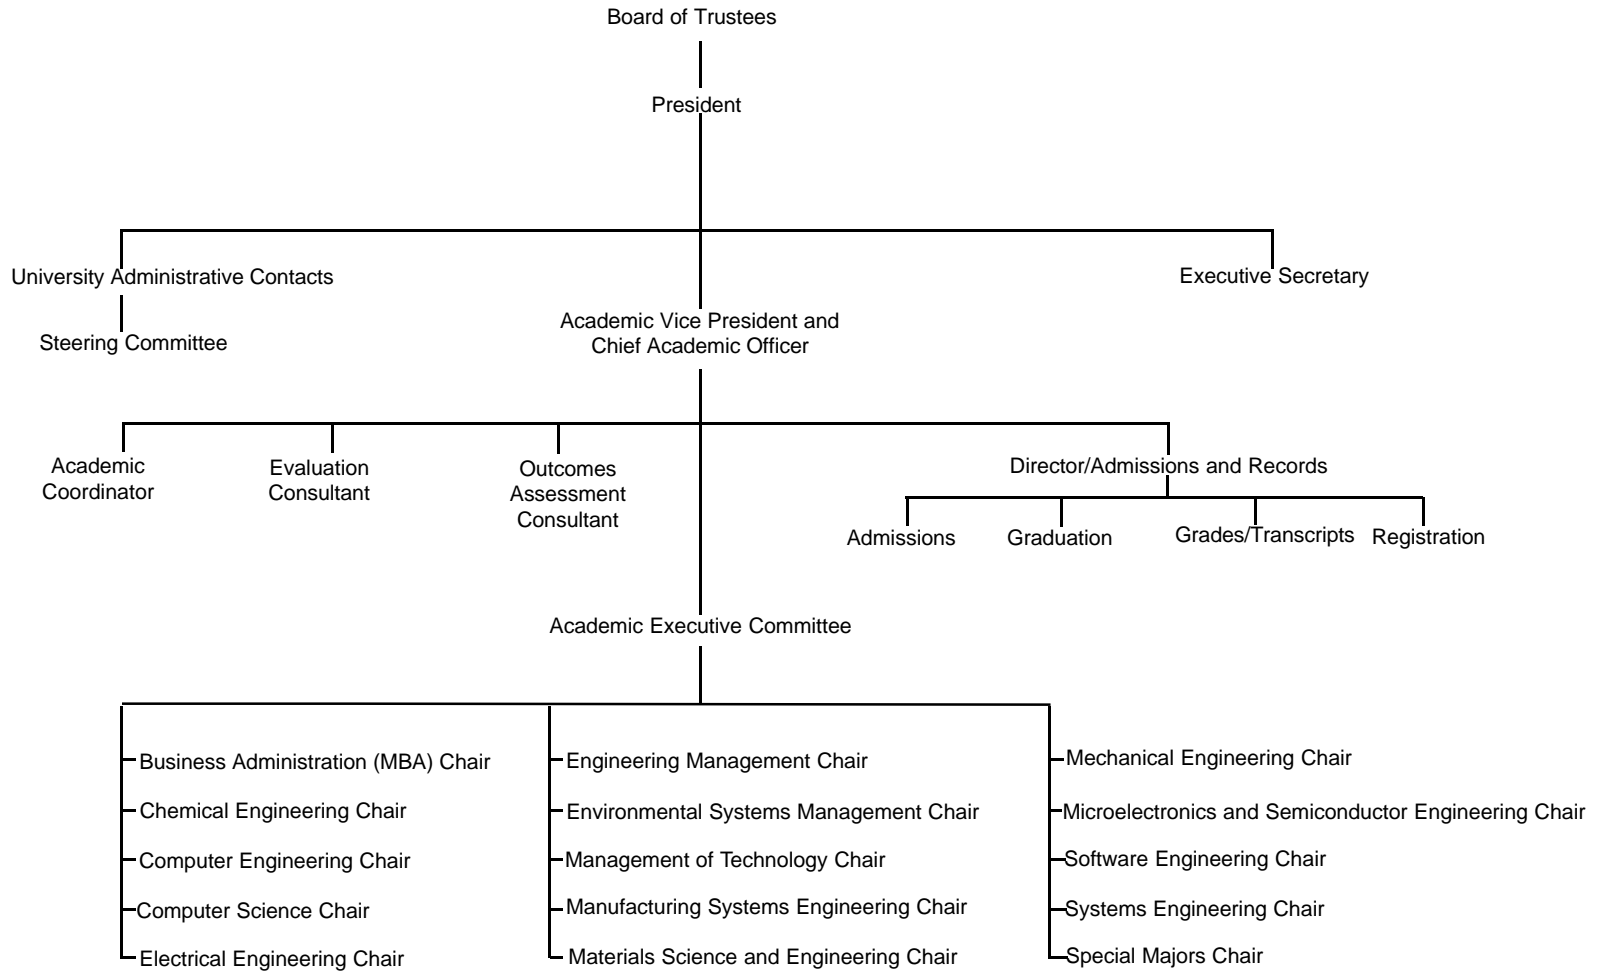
Board of Trustees

President

University Administrative Contacts

Steering Committee

Executive Secretary

Academic Vice President and Chief Academic Officer

Academic Coordinator

Evaluation Consultant

Outcomes Assessment Consultant

Director/Admissions and Records

Admissions

Graduation

Grades/Transcripts

Registration

Academic Executive Committee

Business Administration (MBA) Chair

Chemical Engineering Chair

Computer Engineering Chair

Computer Science Chair

Electrical Engineering Chair

Engineering Management Chair

Environmental Systems Management Chair

Management of Technology Chair

Manufacturing Systems Engineering Chair

Materials Science and Engineering Chair

Mechanical Engineering Chair

Microelectronics and Semiconductor Engineering Chair

Software Engineering Chair

Systems Engineering Chair

Special Majors Chair